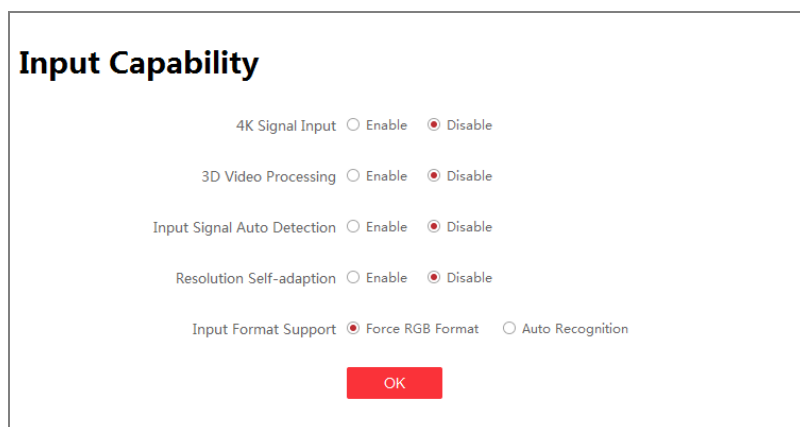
Input Capability

4K Signal Input ○ Enable ● Disable

3D Video Processing ○ Enable ● Disable

Input Signal Auto Detection ○ Enable ● Disable

Resolution Self-adaption ○ Enable ● Disable

Input Format Support ● Force RGB Format ○ Auto Recognition

OK